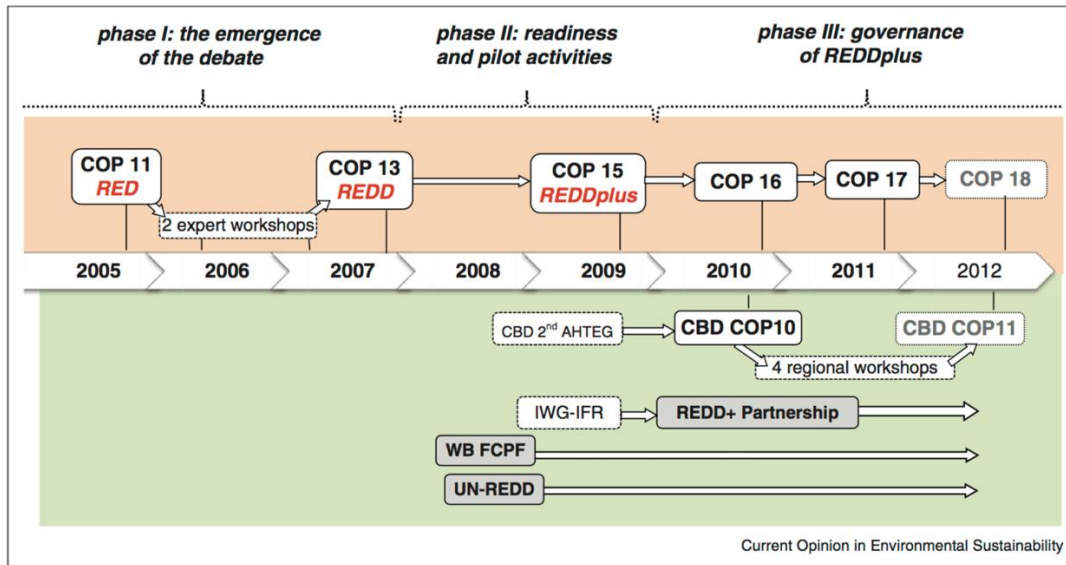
phase I: the emergence of the debate

phase II: readiness and pilot activities

phase III: governance of REDDplus

COP 11
RED

2 expert workshops

COP 13
REDD

COP 15
REDDplus

COP 16

COP 17

COP 18

2005 2006 2007 2008 2009 2010 2011 2012

CBD 2$^{nd}$ AHTEG

CBD COP10

CBD COP11

4 regional workshops

IWG-IFR

REDD+ Partnership

WB FCPF

UN-REDD

Current Opinion in Environmental Sustainability